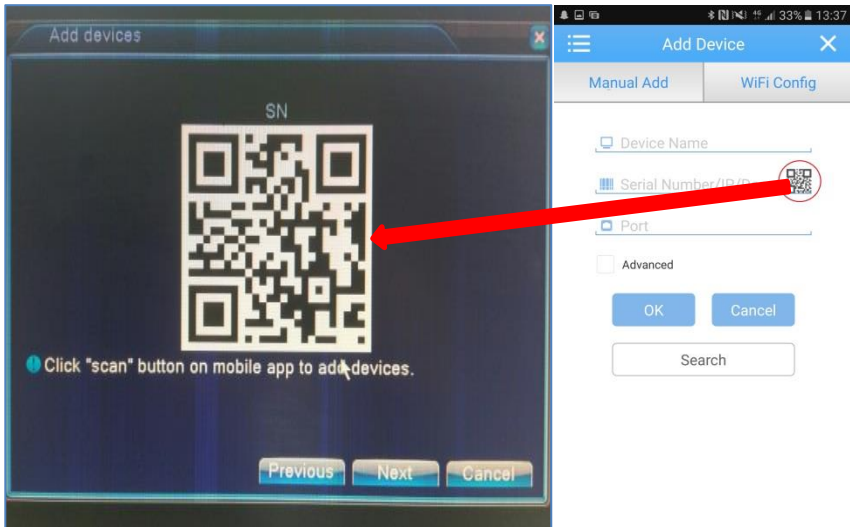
Add devices

SN

Click "scan" button on mobile app to add devices.

Previous Next Cancel

33% 13:37

Add Device

Manual Add

WiFi Config

Device Name

Serial Number/IP/D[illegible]

Port

Advanced

OK

Cancel

Search